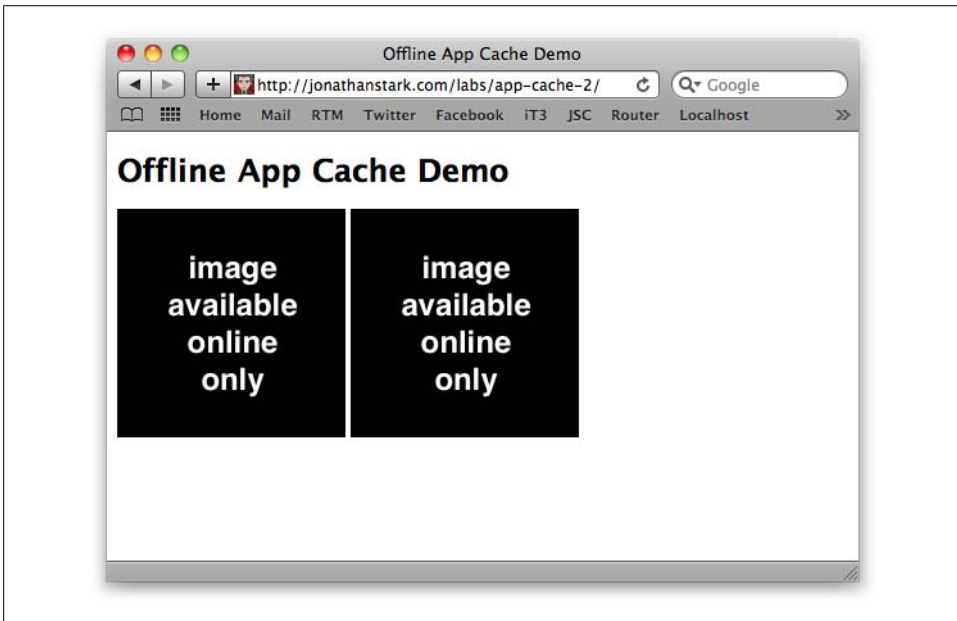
Offline App Cache Demo

http://jonathanstark.com/labs/app-cache-2/

Google

Home Mail RTM Twitter Facebook iT3 JSC Router Localhost

Offline App Cache Demo

image available online only

image available online only